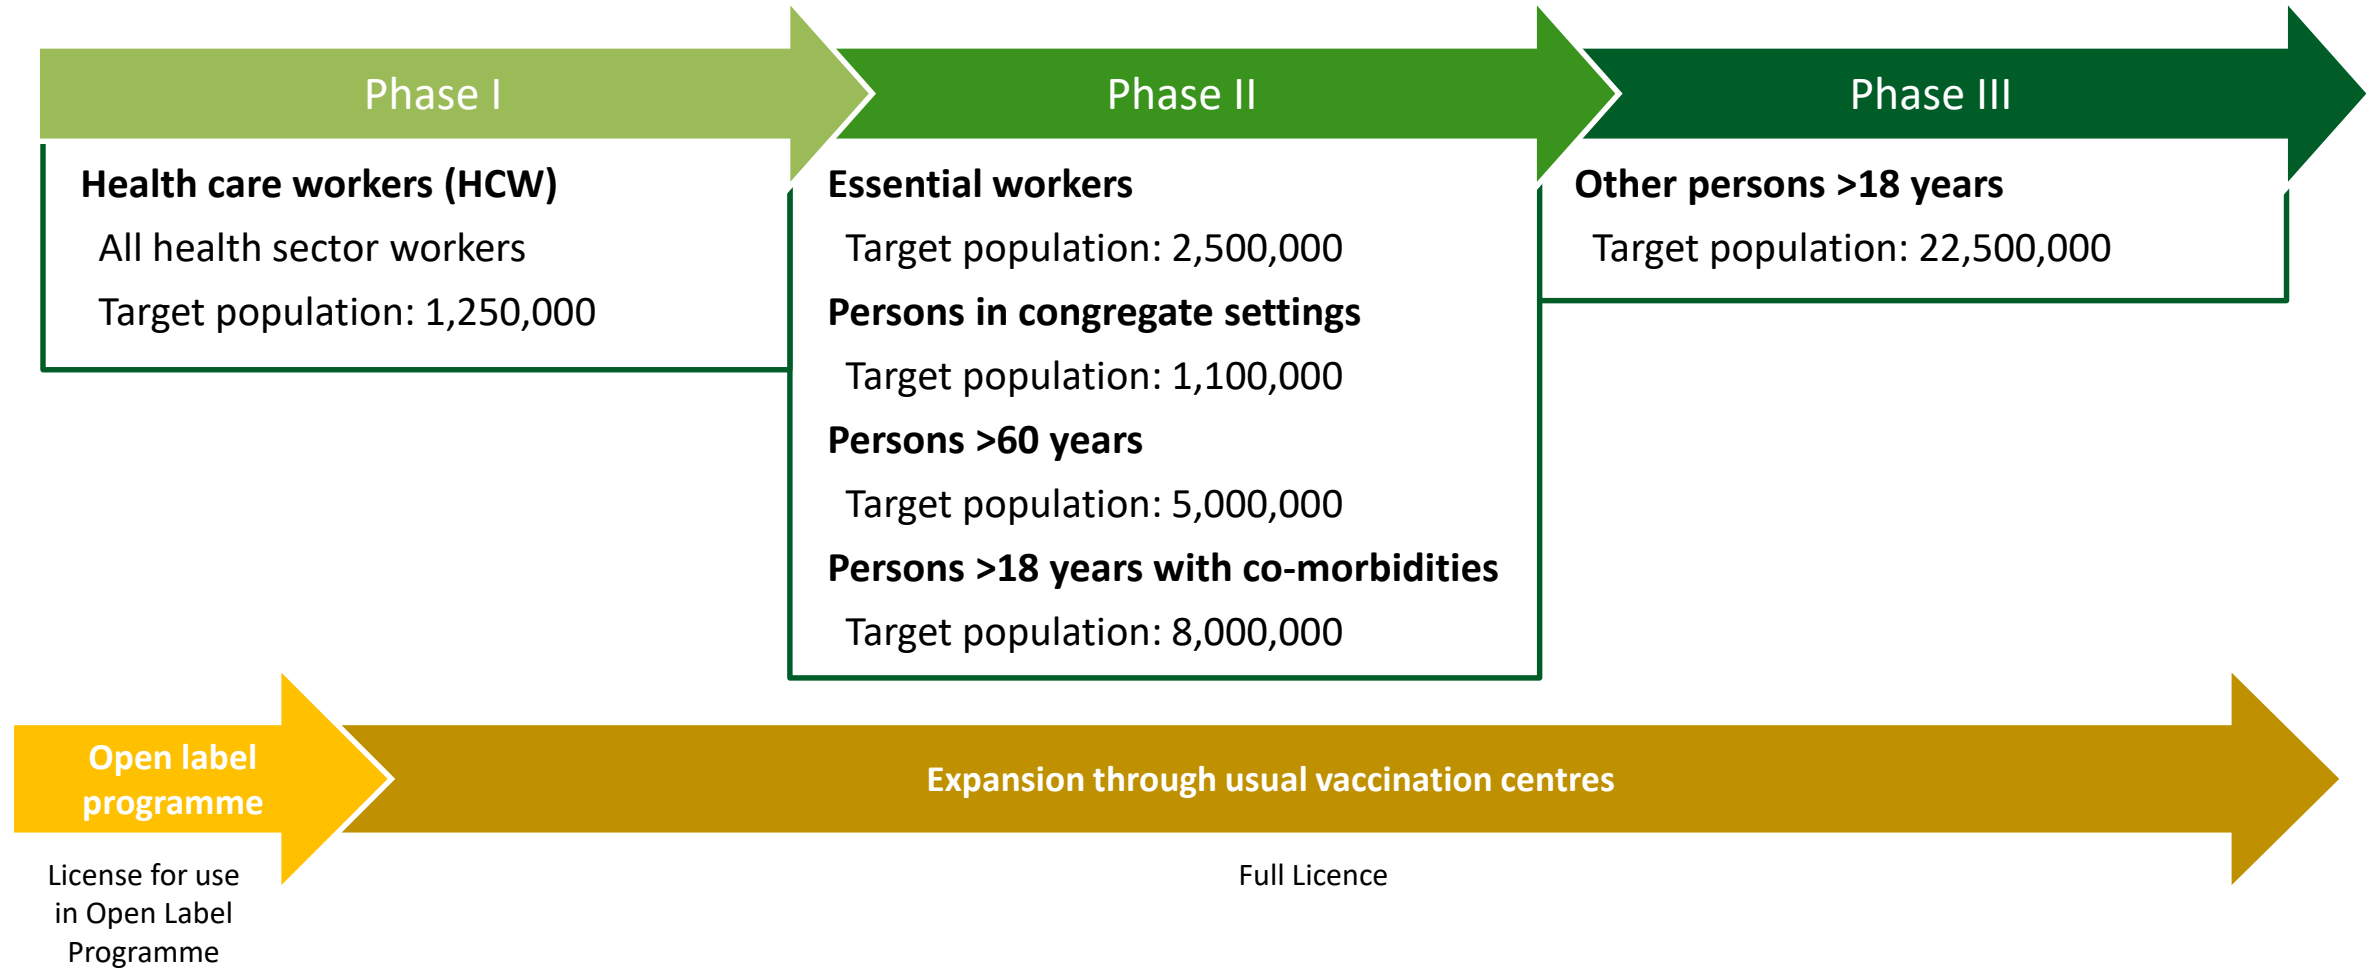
Phase I

Health care workers (HCW)

All health sector workers

Target population: 1,250,000

Phase II

Essential workers

Target population: 2,500,000

Persons in congregate settings

Target population: 1,100,000

Persons >60 years

Target population: 5,000,000

Persons >18 years with co-morbidities

Target population: 8,000,000

Phase III

Other persons >18 years

Target population: 22,500,000

Open label programme

License for use in Open Label Programme

Expansion through usual vaccination centres

Full Licence